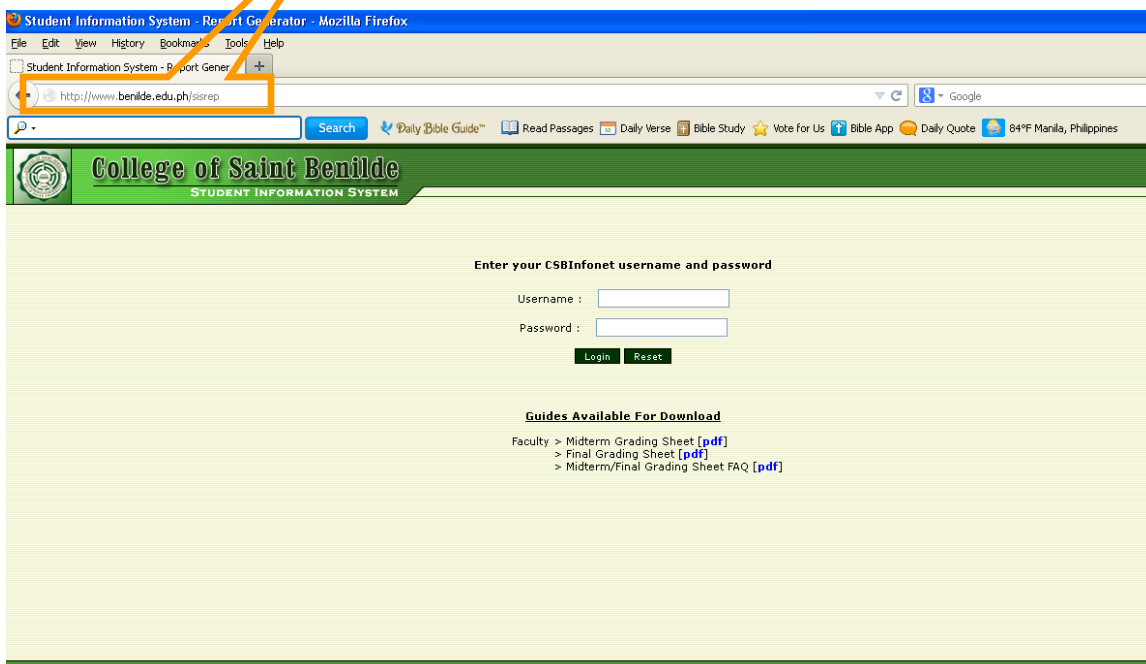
Student Information System - Re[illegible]ort Ge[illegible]erator - Mozilla Firefox

File Edit View History Bookma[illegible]s Tools Help

Student Information System - R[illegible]port Gener

http://www.benilde.edu.ph/sisrep

Google

Search

Daily Bible Guide™ Read Passages Daily Verse Bible Study Vote for Us Bible App Daily Quote 84°F Manila, Philippines

College of Saint Benilde
Student Information System

Enter your CSBInfonet username and password

Username :

Password :

Login Reset

Guides Available For Download

Faculty > Midterm Grading Sheet [pdf]
> Final Grading Sheet [pdf]
> Midterm/Final Grading Sheet FAQ [pdf]